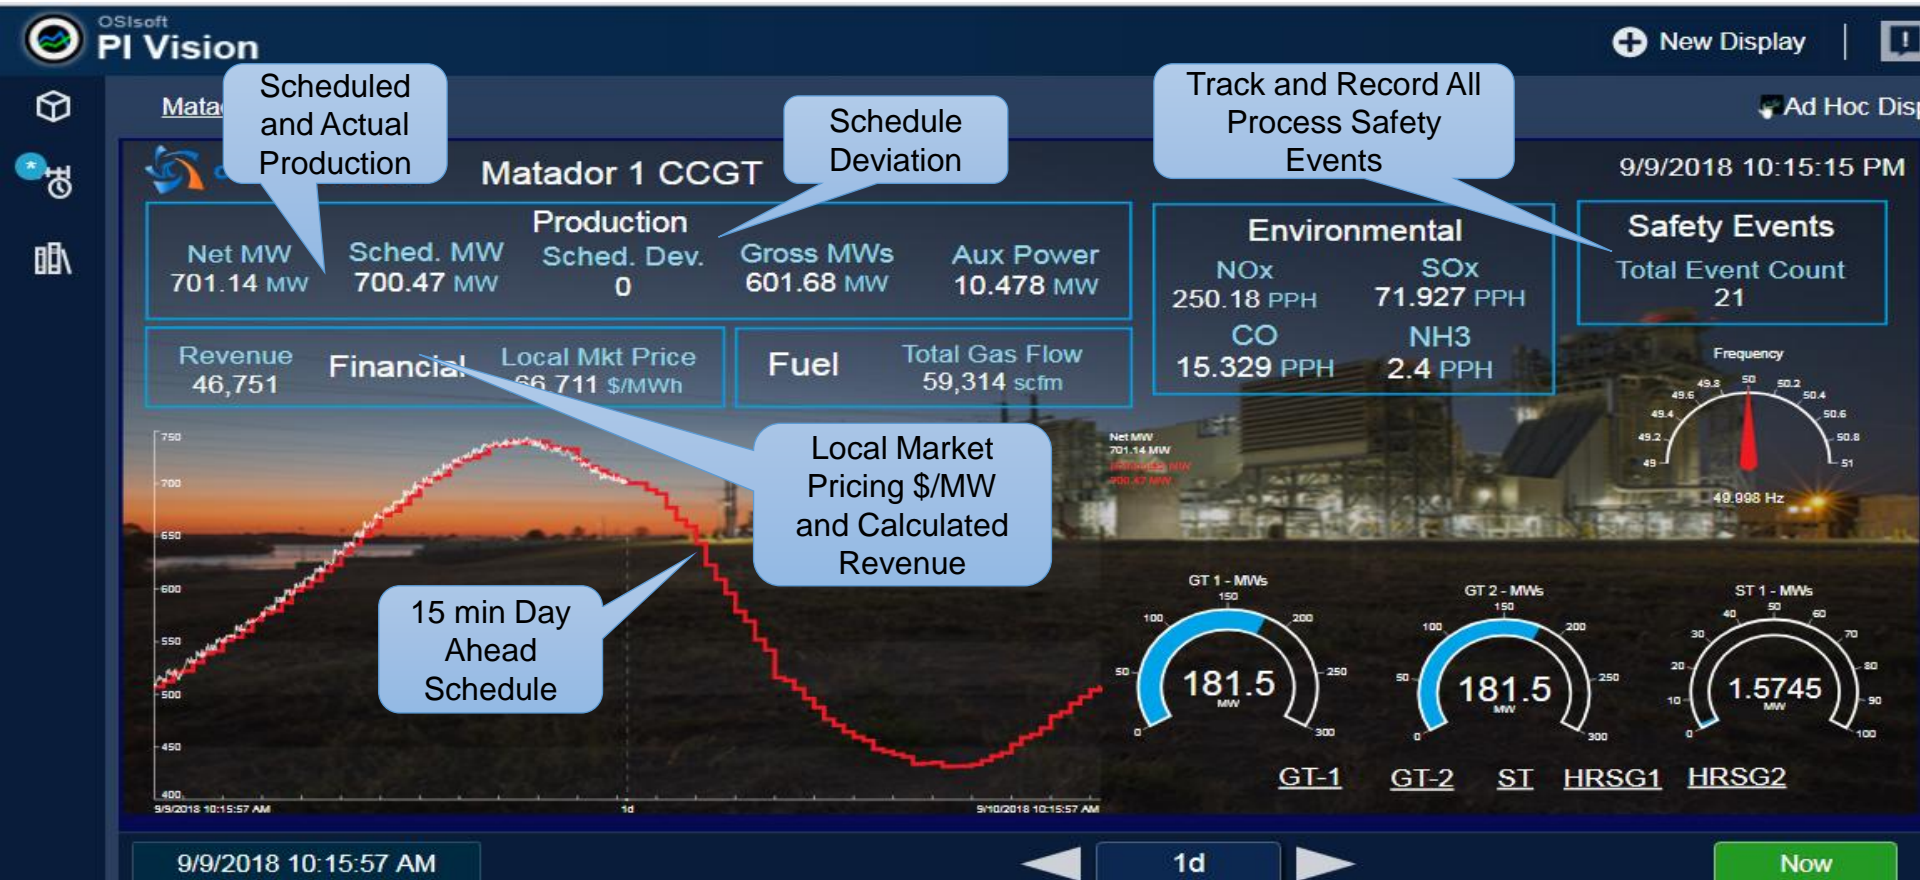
OSIsoft
PI Vision

New Display

Mata

Ad Hoc Disp

Scheduled and Actual Production

Matador 1 CCGT

Schedule Deviation

Track and Record All Process Safety Events

9/9/2018 10:15:15 PM

Production

Net MW
701.14 MW

Sched. MW
700.47 MW

Sched. Dev.
0

Gross MWs
601.68 MW

Aux Power
10.478 MW

Environmental

NOx
250.18 PPH

SOx
71.927 PPH

CO
15.329 PPH

NH3
2.4 PPH

Safety Events

Total Event Count
21

Revenue
46,751

Financial

Local Mkt Price
66.711 $/MWh

Fuel

Total Gas Flow
59,314 scfm

Frequency

49.998 Hz

Net MW
701.14 MW

Local Market Pricing $/MW and Calculated Revenue

15 min Day Ahead Schedule

750
700
650
600
550
500
450
400

9/9/2018 10:15:57 AM
1d
9/10/2018 10:15:57 AM

GT 1 - MWs
181.5
MW

GT 2 - MWs
181.5
MW

ST 1 - MWs
1.5745
MW

GT-1 GT-2 ST HRSG1 HRSG2

9/9/2018 10:15:57 AM

1d

Now